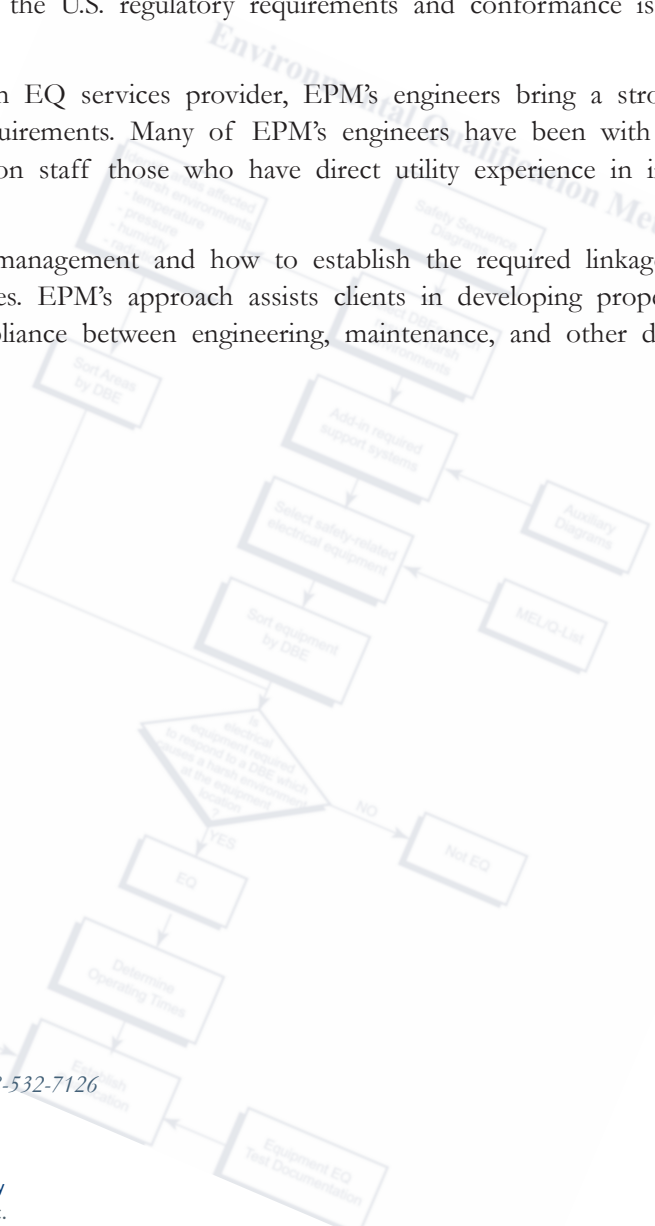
the U.S. regulatory requirements and conformance is

n EQ services provider, EPM's engineers bring a stro uirements. Many of EPM's engineers have been with on staff those who have direct utility experience in i

management and how to establish the required linkag es. EPM's approach assists clients in developing prope pliance between engineering, maintenance, and other d

Environmental Qualification Me

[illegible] affected
- harsh environments
- temperature
- pressure
- humidity
- radi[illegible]

Safety Sequence Diagrams

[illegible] DBE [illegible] harsh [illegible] environments

Sort Areas by DBE

Add-in required support systems

Auxiliary Diagrams

Select safety-related electrical equipment

MEL/Q-List

Sort equipment by DBE

Is electrical equipment required to respond to a DBE which causes a harsh environment at the equipment location ?

NO

Not EQ

YES

EQ

Determine Operating Times

Establish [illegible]cation

Equipment EQ Test Documentation

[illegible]-532-7126